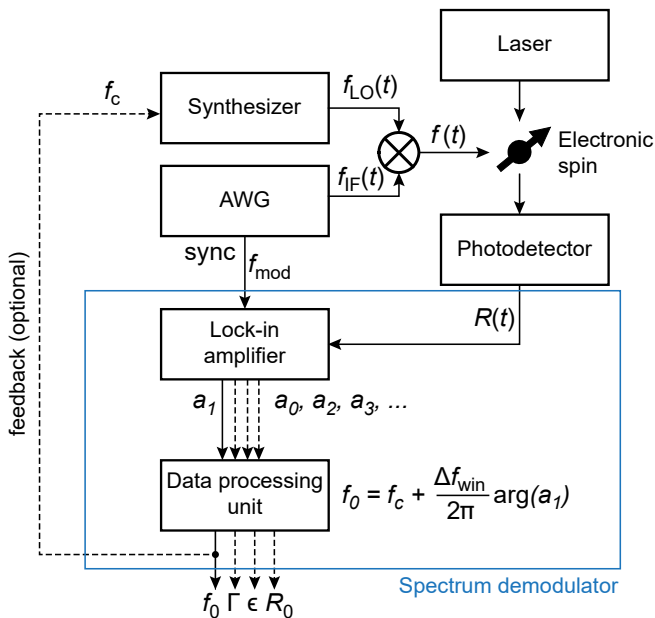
Laser

$f_c$

Synthesizer

$f_{LO}(t)$

$f(t)$

Electronic spin

AWG

$f_{IF}(t)$

sync

$f_{mod}$

Photodetector

feedback (optional)

$R(t)$

Lock-in amplifier

$a_1$

$a_0$, $a_2$, $a_3$, ...

Data processing unit

$f_0 = f_c + \frac{\Delta f_{win}}{2\pi} \arg(a_1)$

Spectrum demodulator

$f_0$ $\Gamma$ $\epsilon$ $R_0$